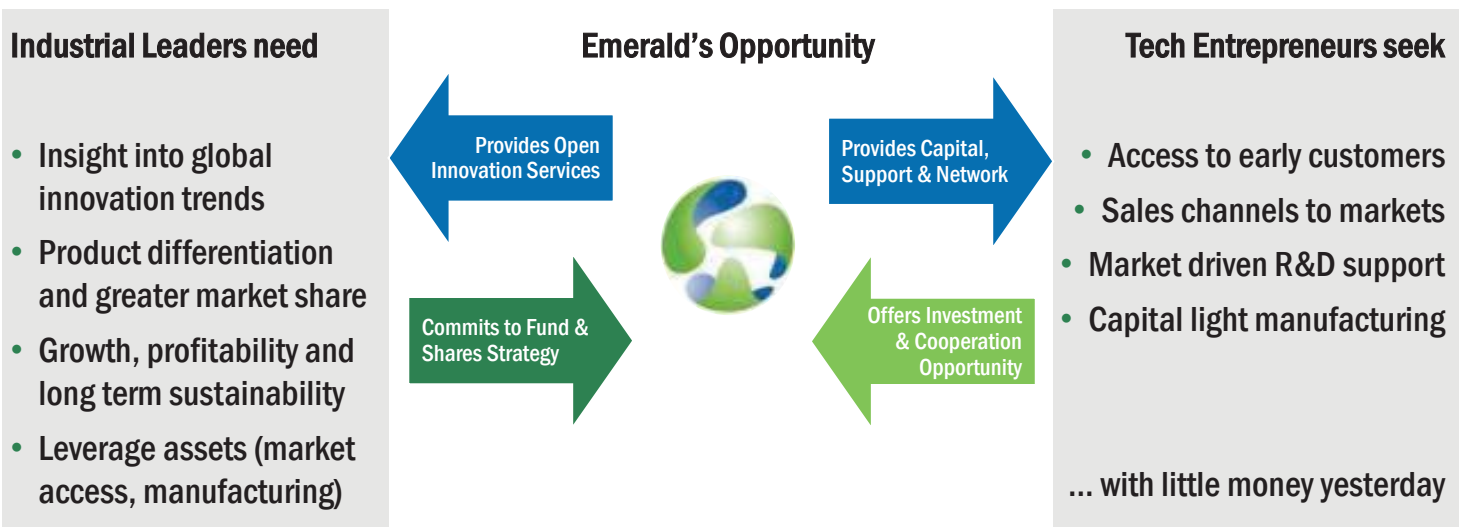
Industrial Leaders need

- Insight into global innovation trends
- Product differentiation and greater market share
- Growth, profitability and long term sustainability
- Leverage assets (market access, manufacturing)

Emerald's Opportunity

Provides Open Innovation Services

Provides Capital, Support & Network

Commits to Fund & Shares Strategy

Offers Investment & Cooperation Opportunity

Tech Entrepreneurs seek

- Access to early customers
- Sales channels to markets
- Market driven R&D support
- Capital light manufacturing

... with little money yesterday